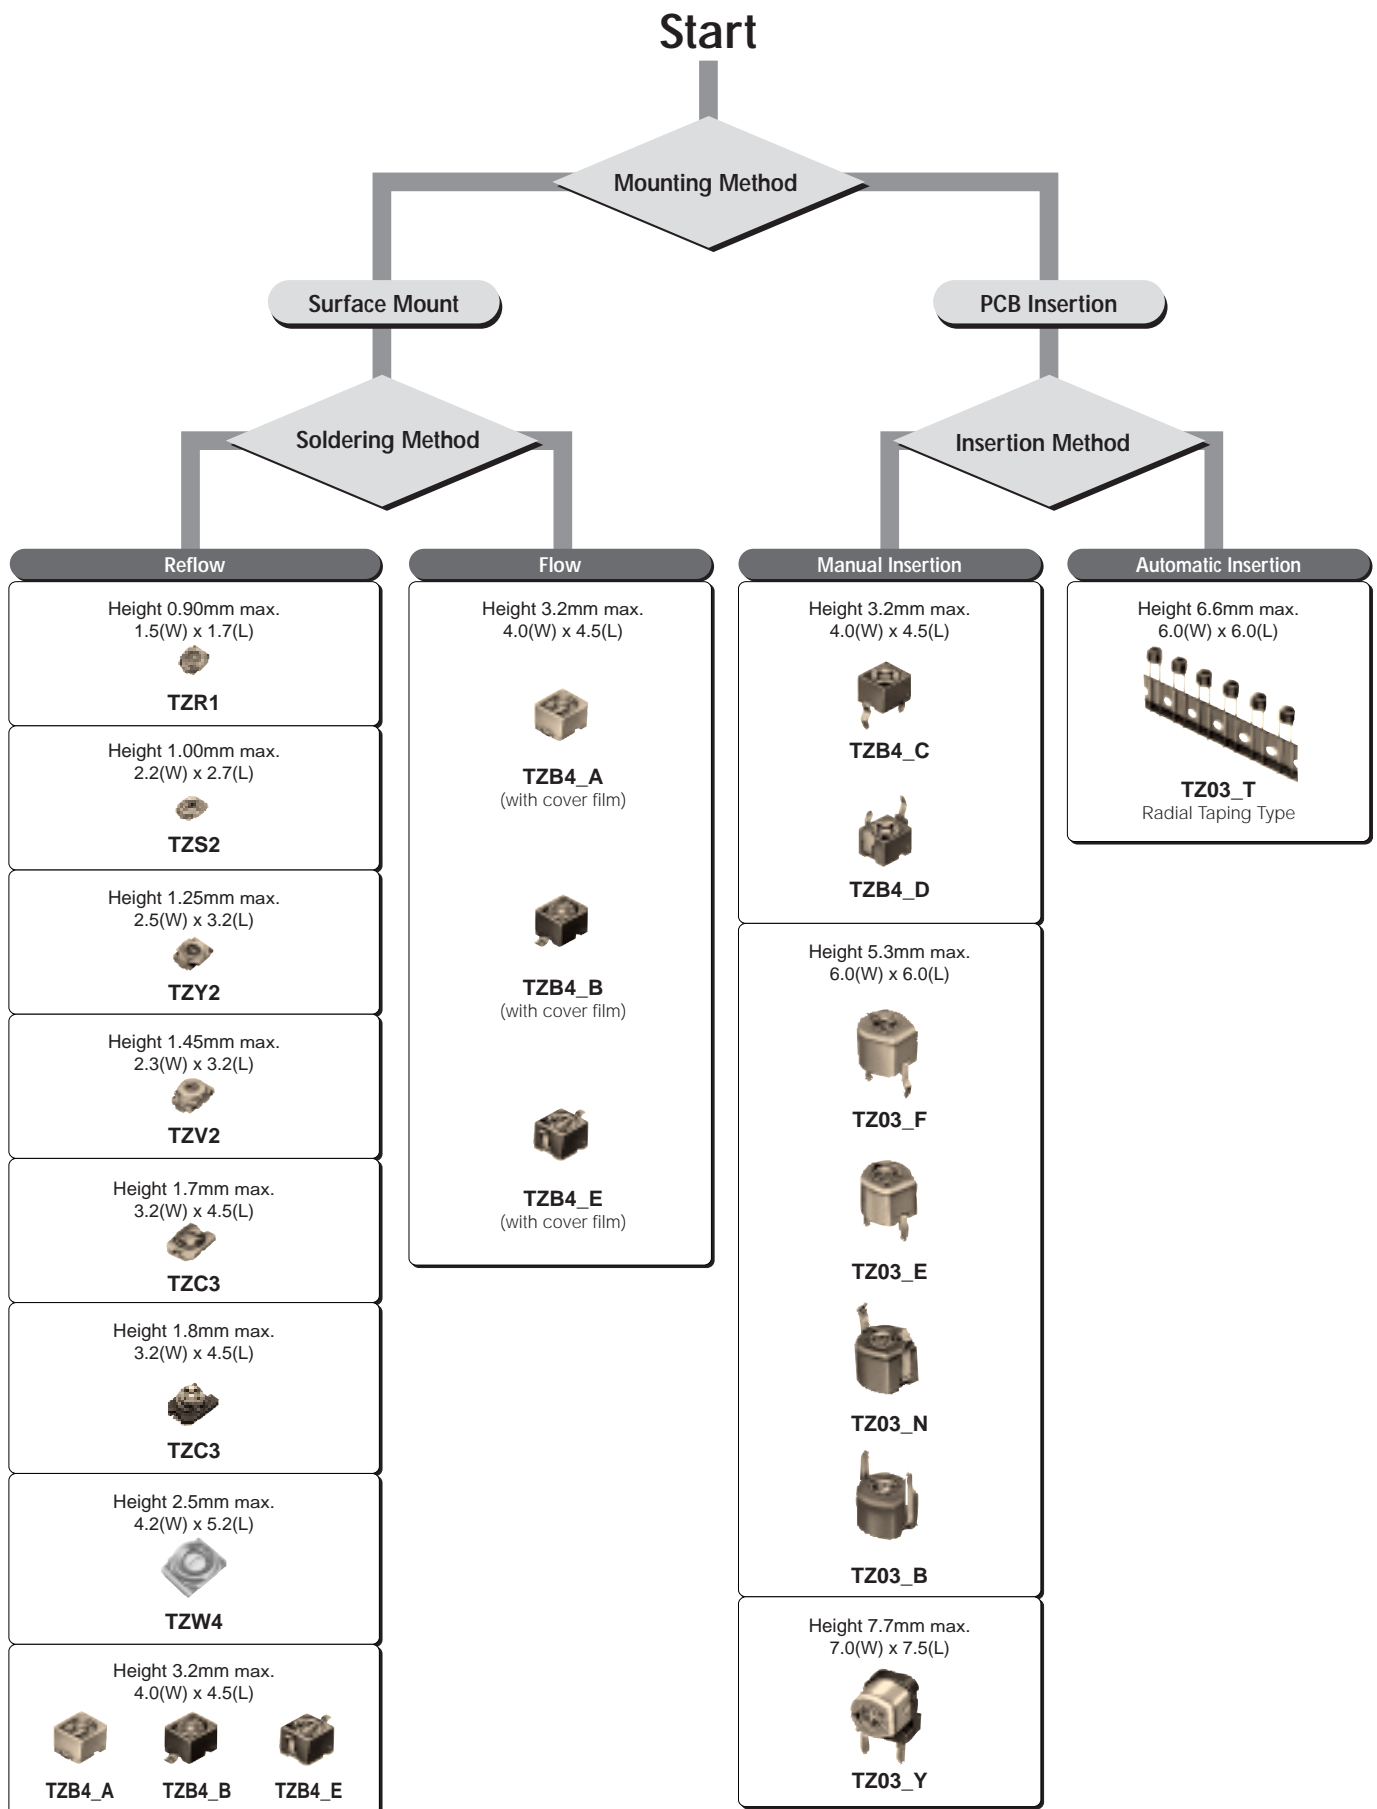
Start

Mounting Method

Surface Mount

PCB Insertion

Soldering Method

Insertion Method

Reflow

Height 0.90mm max.
1.5(W) x 1.7(L)
TZR1

Height 1.00mm max.
2.2(W) x 2.7(L)
TZS2

Height 1.25mm max.
2.5(W) x 3.2(L)
TZY2

Height 1.45mm max.
2.3(W) x 3.2(L)
TZV2

Height 1.7mm max.
3.2(W) x 4.5(L)
TZC3

Height 1.8mm max.
3.2(W) x 4.5(L)
TZC3

Height 2.5mm max.
4.2(W) x 5.2(L)
TZW4

Height 3.2mm max.
4.0(W) x 4.5(L)
TZB4_A TZB4_B TZB4_E

Flow

Height 3.2mm max.
4.0(W) x 4.5(L)
TZB4_A
(with cover film)
TZB4_B
(with cover film)
TZB4_E
(with cover film)

Manual Insertion

Height 3.2mm max.
4.0(W) x 4.5(L)
TZB4_C
TZB4_D

Height 5.3mm max.
6.0(W) x 6.0(L)
TZ03_F
TZ03_E
TZ03_N
TZ03_B

Height 7.7mm max.
7.0(W) x 7.5(L)
TZ03_Y

Automatic Insertion

Height 6.6mm max.
6.0(W) x 6.0(L)
TZ03_T
Radial Taping Type